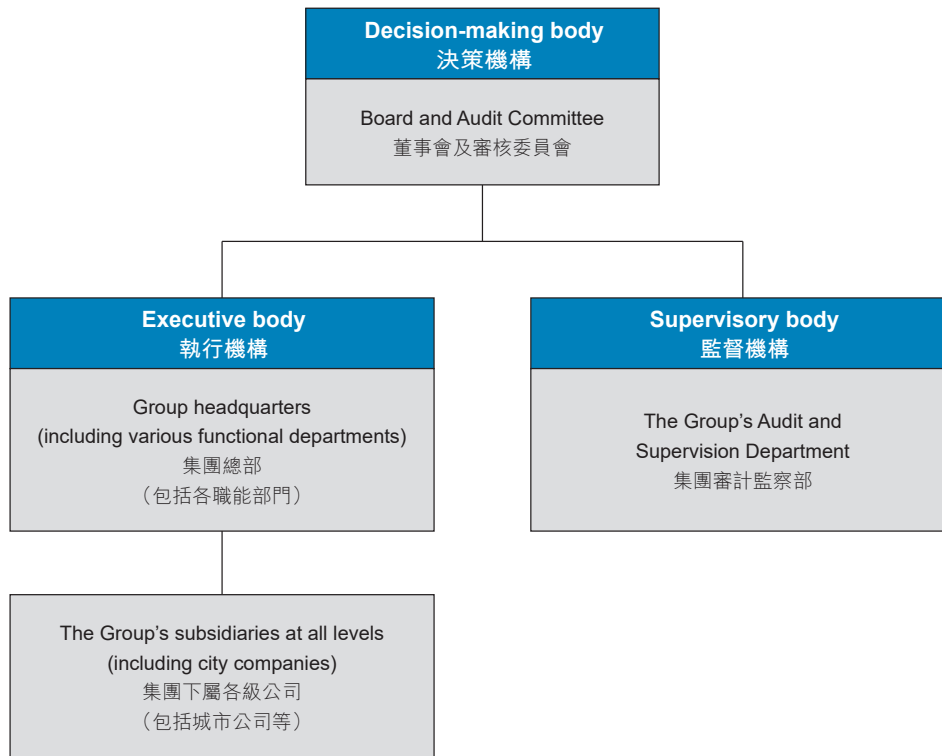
Decision-making body
決策機構

Board and Audit Committee
董事會及審核委員會

Executive body
執行機構

Group headquarters
(including various functional departments)
集團總部
（包括各職能部門）

Supervisory body
監督機構

The Group's Audit and Supervision Department
集團審計監察部

The Group's subsidiaries at all levels
(including city companies)
集團下屬各級公司
（包括城市公司等）